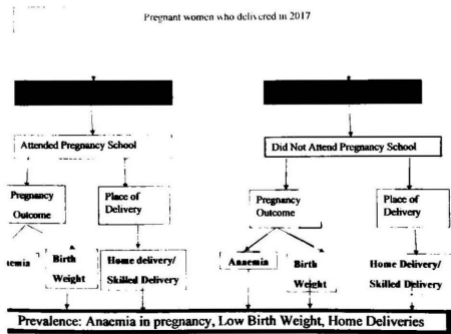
Pregnant women who delivered in 2017

Attended Pregnancy School

Did Not Attend Pregnancy School

Pregnancy Outcome

Place of Delivery

Pregnancy Outcome

Place of Delivery

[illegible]emia

Birth Weight

Home delivery/ Skilled Delivery

Anaemia

Birth Weight

Home Delivery/ Skilled Delivery

Prevalence: Anaemia in pregnancy, Low Birth Weight, Home Deliveries